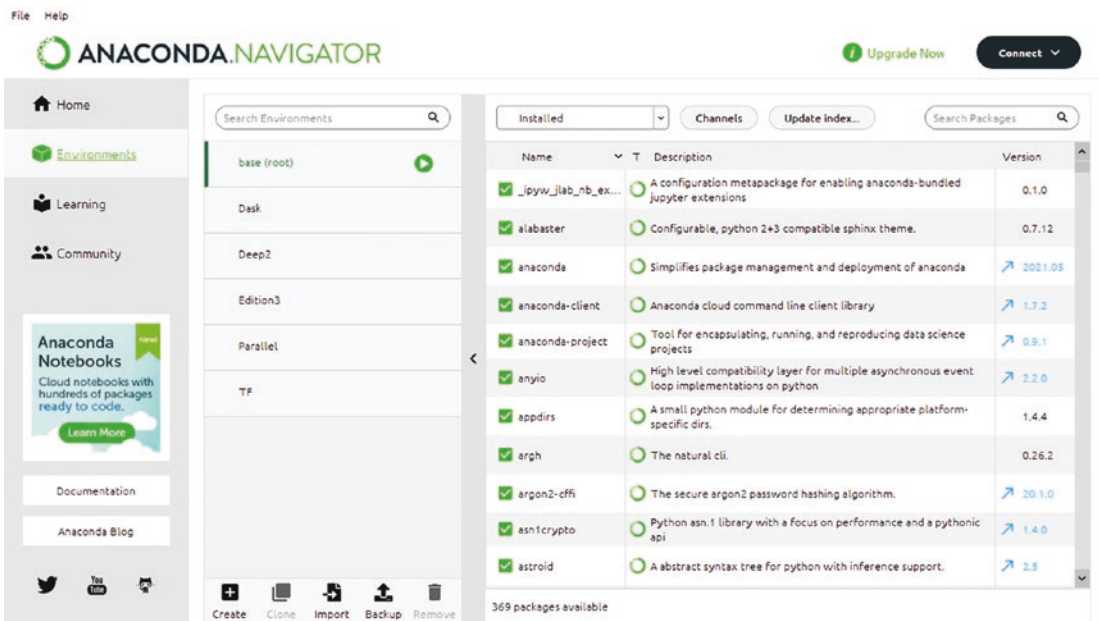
File Help

ANACONDA.NAVIGATOR

Upgrade Now

Connect

Home

Environments

Learning

Community

Anaconda Notebooks
new
Cloud notebooks with hundreds of packages ready to code.
Learn More

Documentation

Anaconda Blog

You Tube

Search Environments

base (root)

Dask

Deep2

Edition3

Parallel

TF

Create Clone Import Backup Remove

Installed

Channels

Update index...

Search Packages

| Name | T | Description | Version |
|---|---|---|---|
| _ipyw_jlab_nb_ex... | | A configuration metapackage for enabling anaconda-bundled jupyter extensions | 0.1.0 |
| alabaster | | Configurable, python 2+3 compatible sphinx theme. | 0.7.12 |
| anaconda | | Simplifies package management and deployment of anaconda | 2021.05 |
| anaconda-client | | Anaconda cloud command line client library | 1.7.2 |
| anaconda-project | | Tool for encapsulating, running, and reproducing data science projects | 0.9.1 |
| anyio | | High level compatibility layer for multiple asynchronous event loop implementations on python | 2.2.0 |
| appdirs | | A small python module for determining appropriate platform-specific dirs. | 1.4.4 |
| argh | | The natural cli. | 0.26.2 |
| argon2-cffi | | The secure argon2 password hashing algorithm. | 20.1.0 |
| asn1crypto | | Python asn.1 library with a focus on performance and a pythonic api | 1.4.0 |
| astroid | | A abstract syntax tree for python with inference support. | 2.5 |

369 packages available